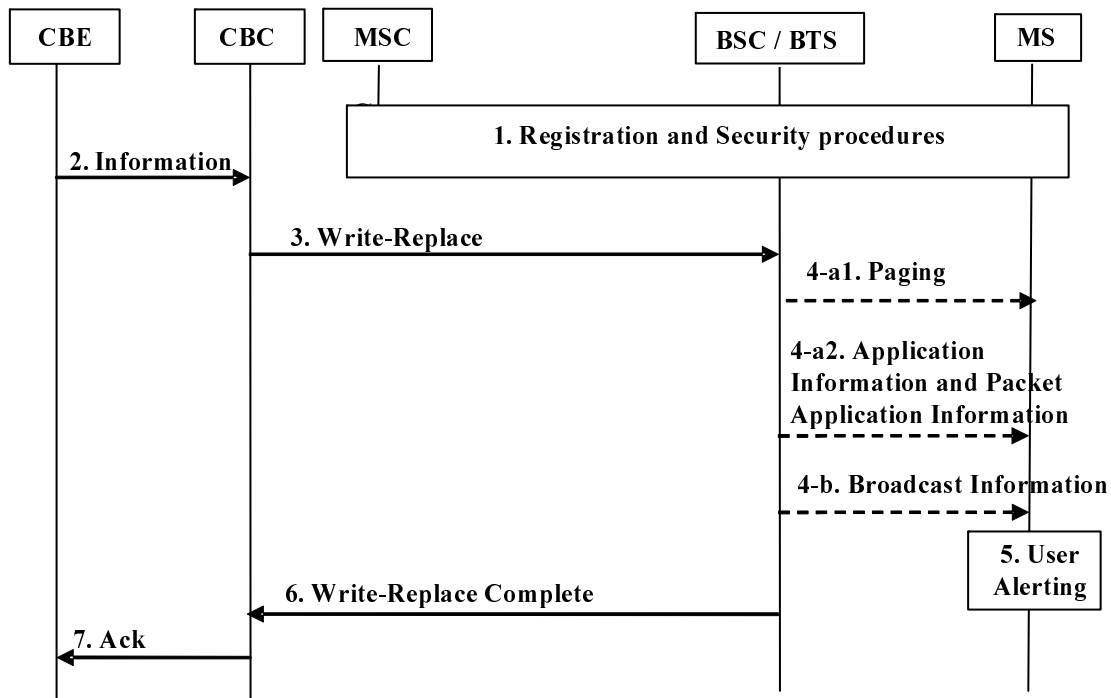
CBE

CBC

MSC

BSC / BTS

MS

1. Registration and Security procedures

2. Information

3. Write-Replace

4-a1. Paging

4-a2. Application Information and Packet Application Information

4-b. Broadcast Information

5. User Alerting

6. Write-Replace Complete

7. Ack